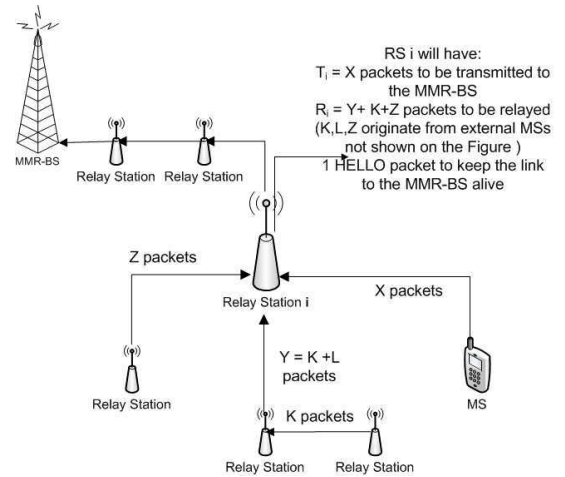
MMR-BS

Relay Station Relay Station

RS i will have:
$T_i$ = X packets to be transmitted to the MMR-BS
$R_i$ = Y+ K+Z packets to be relayed
(K,L,Z originate from external MSs not shown on the Figure )
1 HELLO packet to keep the link to the MMR-BS alive

Z packets

Relay Station i

X packets

Relay Station

Y = K +L packets

MS

K packets

Relay Station Relay Station